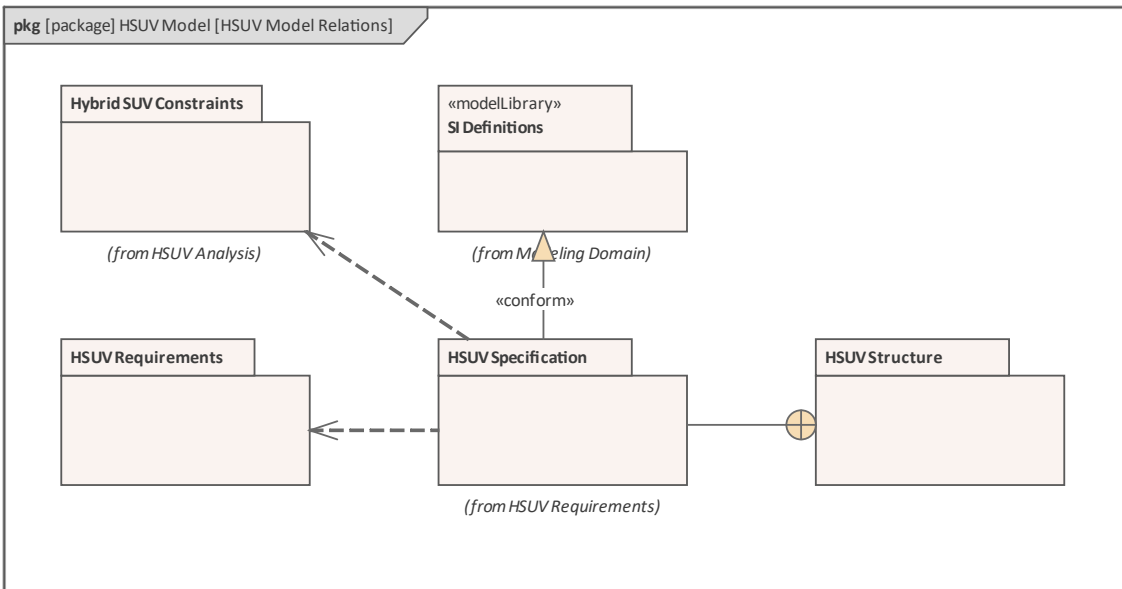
pkg [package] HSUV Model [HSUV Model Relations]

Hybrid SUV Constraints

(from HSUV Analysis)

«modelLibrary»
SI Definitions

(from M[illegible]eling Domain)

«conform»

HSUV Requirements

HSUV Specification

(from HSUV Requirements)

HSUV Structure